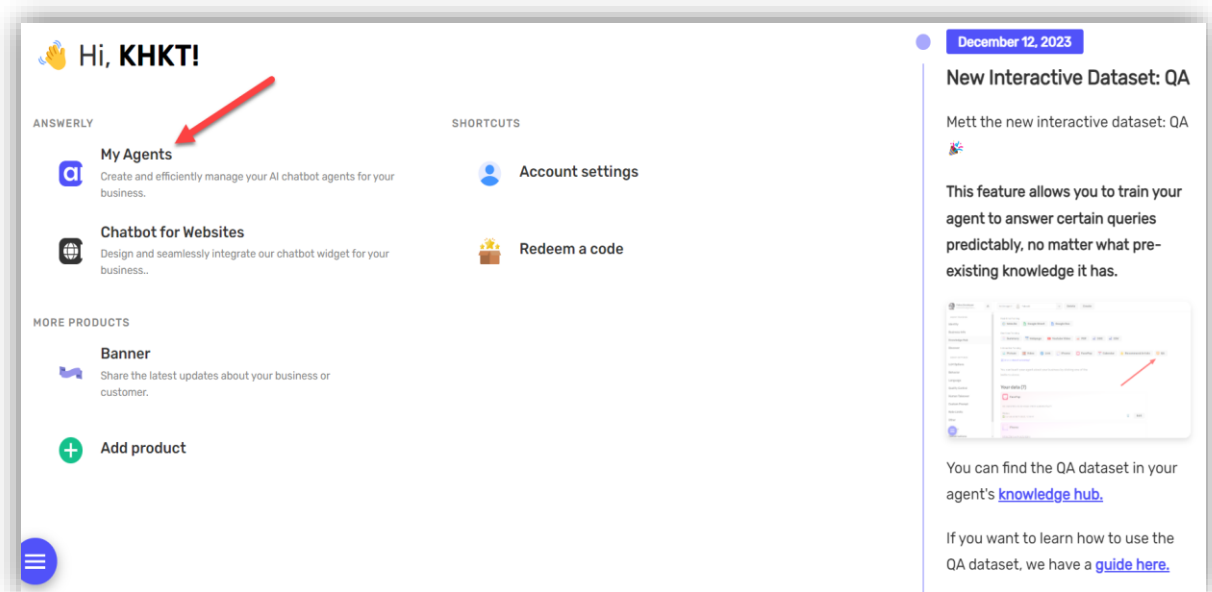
Hi, **KHKT!**

ANSWERLY

My Agents
Create and efficiently manage your AI chatbot agents for your business.

Chatbot for Websites
Design and seamlessly integrate our chatbot widget for your business..

MORE PRODUCTS

Banner
Share the latest updates about your business or customer.

Add product

SHORTCUTS

Account settings

Redeem a code

December 12, 2023

New Interactive Dataset: QA

Mett the new interactive dataset: QA

**This feature allows you to train your agent to answer certain queries predictably, no matter what pre-existing knowledge it has.**

Your data (1)

You can find the QA dataset in your agent's knowledge hub.

If you want to learn how to use the QA dataset, we have a guide here.